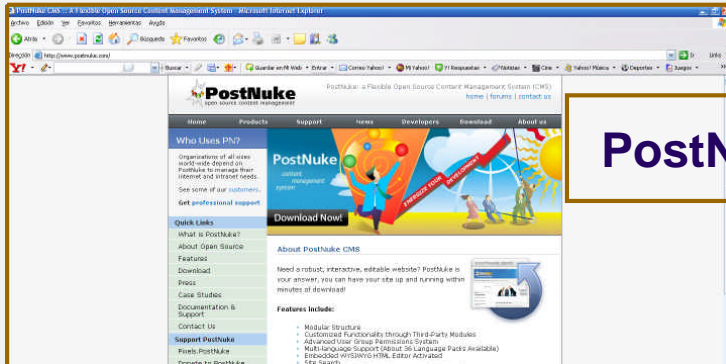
PostNuke CMS :: A Flexible Open Source Content Management System - Microsoft Internet Explorer

Archivo Edición Ver Favoritos Herramientas Ayuda

Atrás Búsqueda Favoritos

Dirección http://www.postnuke.com/ Ir Vínculos

Y! Buscar Guardar en Mi Web Entrar Correo Yahoo! Mi Yahoo! Y! Respuestas Noticias Cine Yahoo! Música Deportes Juegos

PostNuke open source content management

PostNuke: a Flexible Open Source Content Management System (CMS)
home | forums | contact us

Home Products Support News Developers Download About us

Who Uses PN?

Organizations of all sizes world-wide depend on PostNuke to manage their internet and intranet needs.

See some of our customers.

Get professional support

Quick Links
What is PostNuke?
About Open Source
Features
Download
Press
Case Studies
Documentation & Support
Contact Us

Support PostNuke
Pixels.PostNuke
Donate to PostNuke

PostNuke content management system

ENERGIZE YOUR DEVELOPMENT

Download Now!

About PostNuke CMS

Need a robust, interactive, editable website? PostNuke is your answer, you can have your site up and running within minutes of download!

Features Include:

Modular Structure
Customized Functionality through Third-Party Modules
Advanced User Group Permissions System
Multi-language Support (About 36 Language Packs Available)
Embedded WYSIWYG HTML Editor Activated
Site Search

PostN